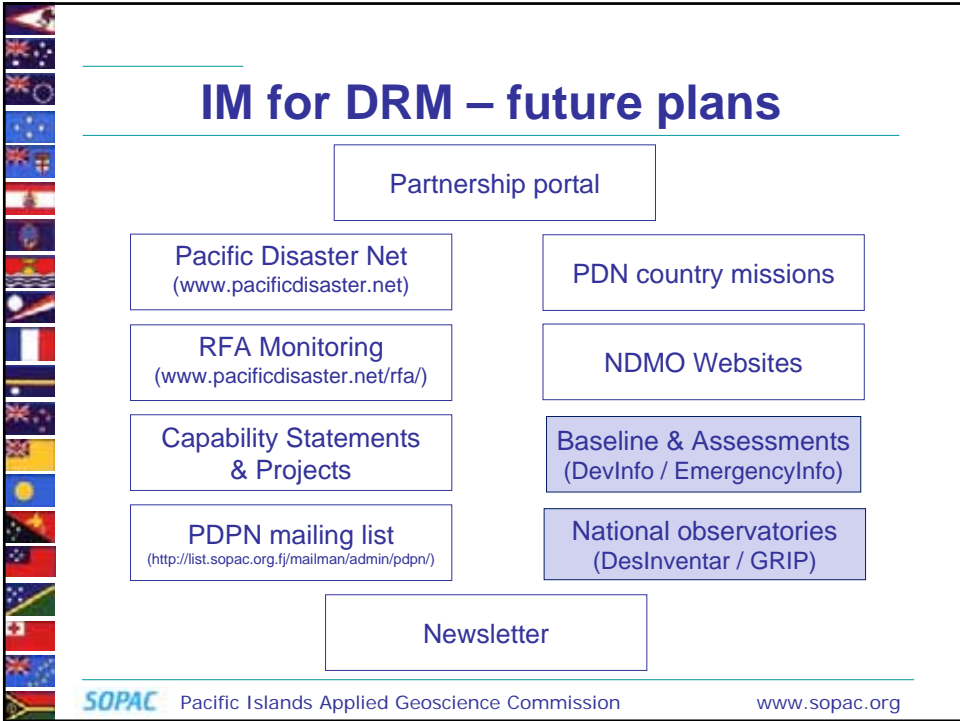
IM for DRM – future plans

Partnership portal

Pacific Disaster Net
(www.pacificdisaster.net)

PDN country missions

RFA Monitoring
(www.pacificdisaster.net/rfa/)

NDMO Websites

Capability Statements & Projects

Baseline & Assessments
(DevInfo / EmergencyInfo)

PDPN mailing list
(http://list.sopac.org.fj/mailman/admin/pdpn/)

National observatories
(DesInventar / GRIP)

Newsletter

SOPAC Pacific Islands Applied Geoscience Commission www.sopac.org